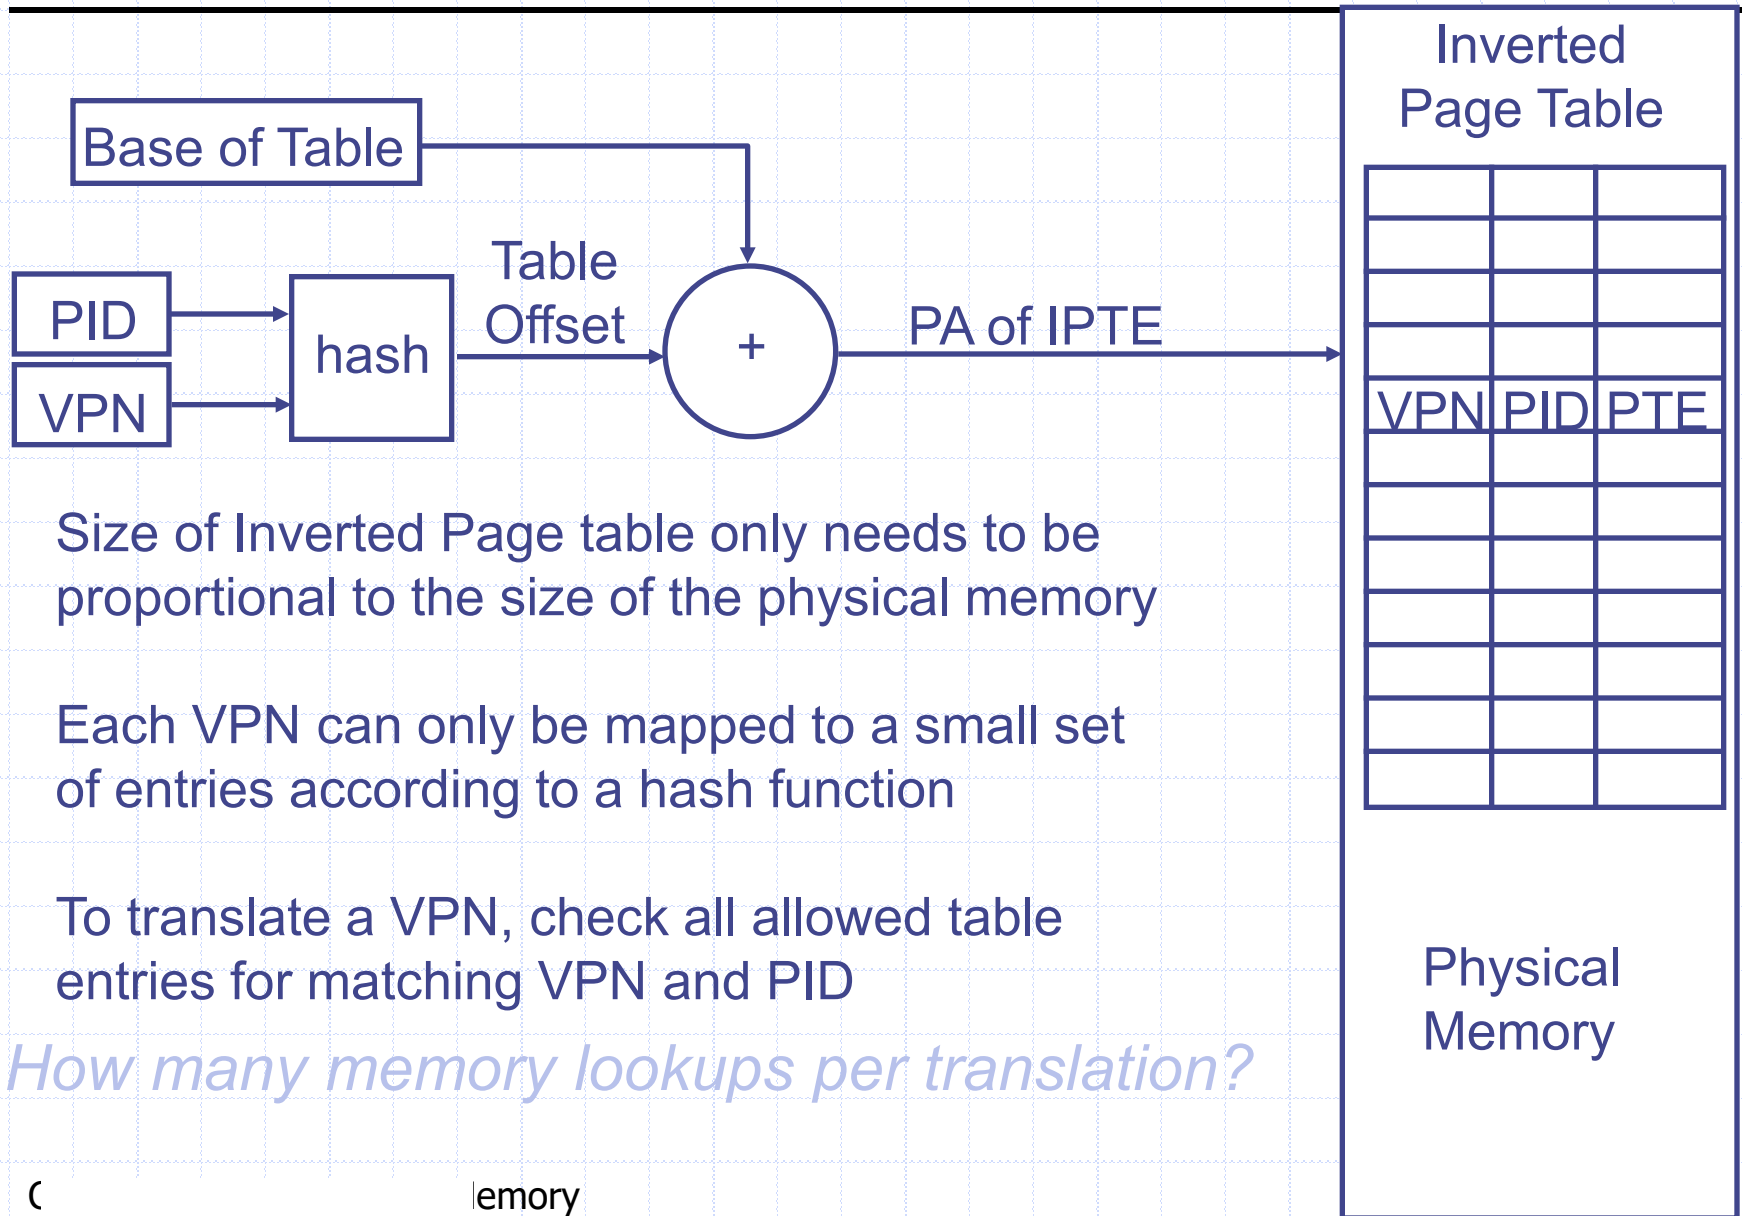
Base of Table

PID

VPN

hash

Table Offset

+

PA of IPTE

Inverted Page Table

| | | |
|---|---|---|
| | | |
| | | |
| | | |
| | | |
| VPN | PID | PTE |
| | | |
| | | |
| | | |
| | | |
| | | |
| | | |
| | | |

Physical Memory

Size of Inverted Page table only needs to be proportional to the size of the physical memory

Each VPN can only be mapped to a small set of entries according to a hash function

To translate a VPN, check all allowed table entries for matching VPN and PID

How many memory lookups per translation?

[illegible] emory